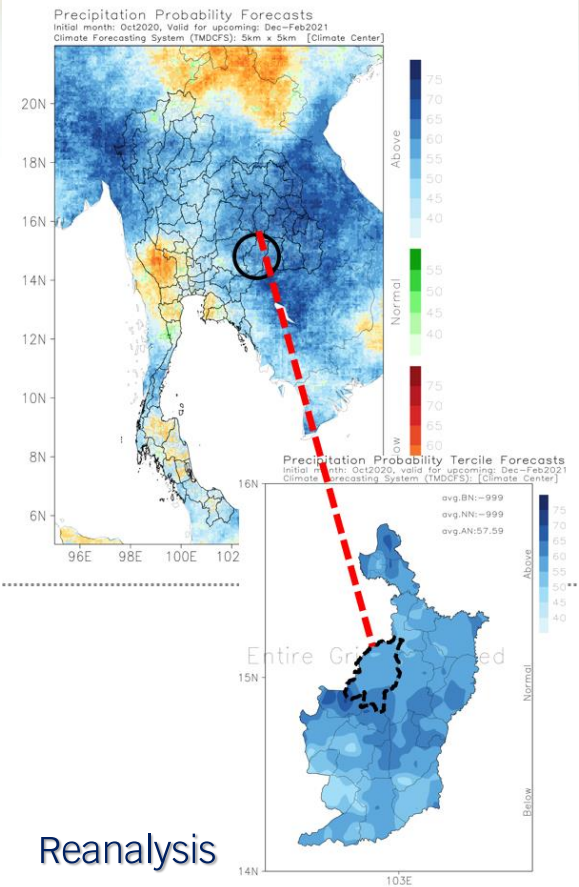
Precipitation Probability Forecasts
Initial month: Oct2020, Valid for upcoming: Dec-Feb2021
Climate Forecasting System (TMDCFS): 5km x 5km [Climate Center]

20N
18N
16N
14N
12N
10N
8N
6N
96E 98E 100E 102

75
70
65
60
55
50
45
40
Above

55
50
45
40
Normal

75
70
65
60
Below

Precipitation Probability Tercile Forecasts
Initial month: Oct2020, Valid for upcoming: Dec-Feb2021
Climate Forecasting System (TMDCFS): [Climate Center]

avg.BN:-999
avg.NN:-999
avg.AN:57.59

75
70
65
60
55
50
45
40
Above
Normal
Below

16N
15N
14N
103E

Entire Gri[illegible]ed

Reanalysis